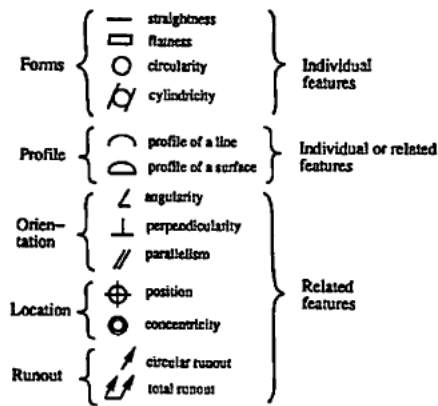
Forms
— straightness
▭ flatness
○ circularity
⌭ cylindricity
Individual features

Profile
⌒ profile of a line
⌓ profile of a surface
Individual or related features

Orientation
∠ angularity
⊥ perpendicularity
// parallelism

Location
⌖ position
◎ concentricity

Runout
↗ circular runout
⌰ total runout
Related features